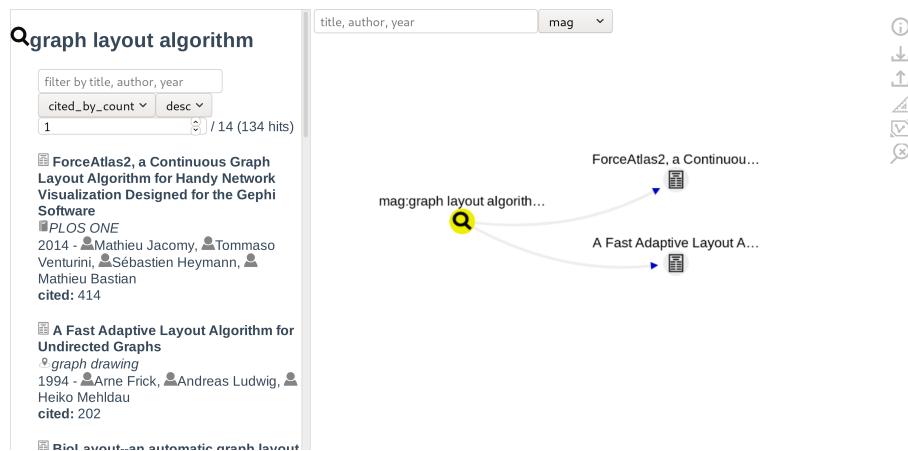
graph layout algorithm

filter by title, author, year

cited_by_count desc

1 / 14 (134 hits)

ForceAtlas2, a Continuous Graph Layout Algorithm for Handy Network Visualization Designed for the Gephi Software
PLOS ONE
2014 - Mathieu Jacomy, Tommaso Venturini, Sébastien Heymann, Mathieu Bastian
cited: 414

A Fast Adaptive Layout Algorithm for Undirected Graphs
graph drawing
1994 - Arne Frick, Andreas Ludwig, Heiko Mehldau
cited: 202

BioLayout--an automatic graph layout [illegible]

title, author, year

mag

ForceAtlas2, a Continuou…

mag:graph layout algorith…

A Fast Adaptive Layout A…